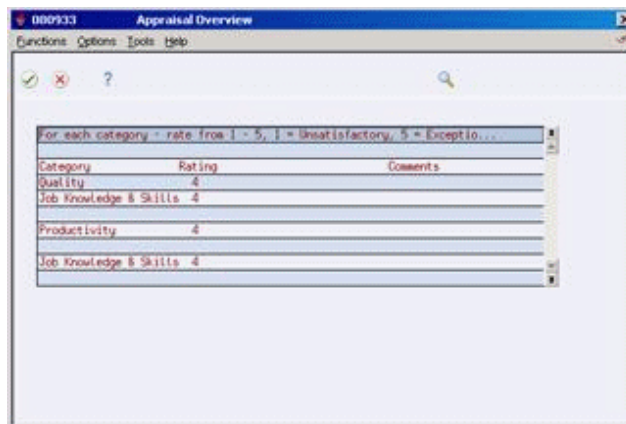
000933 Appraisal Overview

Functions Options Tools Help

?

For each category - rate from 1 - 5, 1 = Unsatisfactory, 5 = Exceptio...

| Category | Rating | Comments |
|---|---|---|
| Quality | 4 | |
| Job Knowledge & Skills | 4 | |
| Productivity | 4 | |
| Job Knowledge & Skills | 4 | |